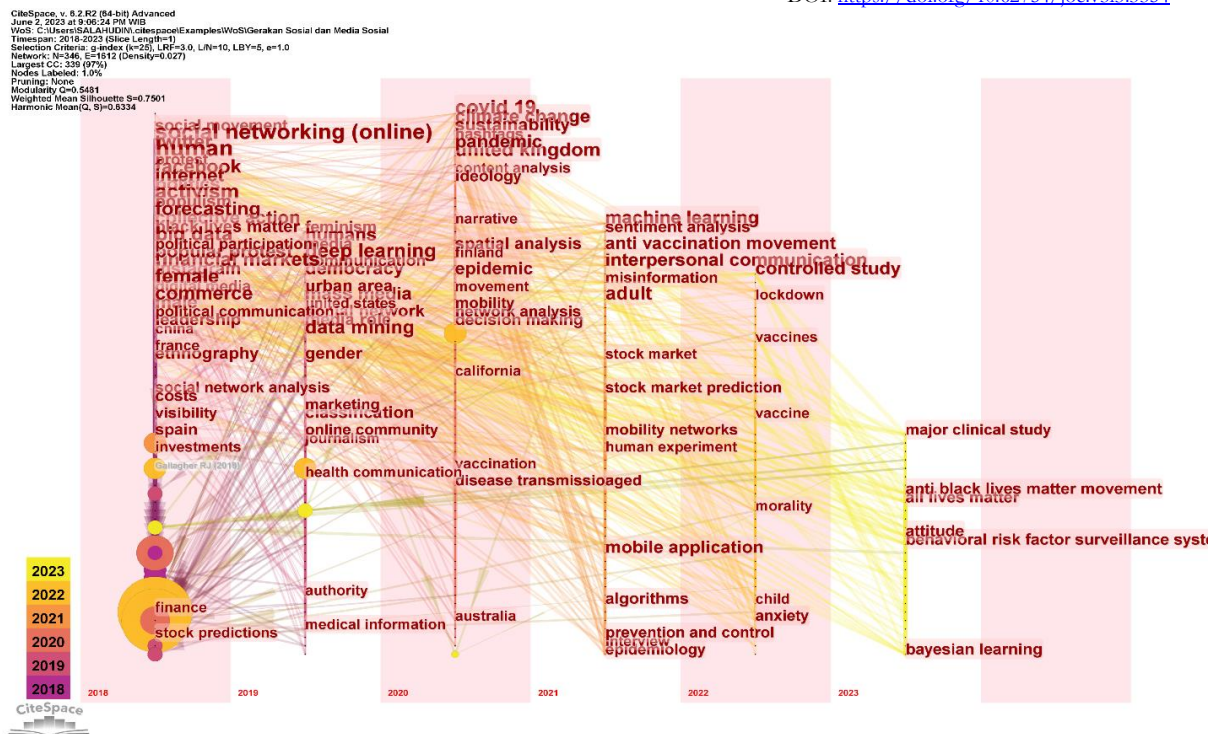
CiteSpace, v. 6.2.R2 (64-bit) Advanced
June 2, 2023 at 9:06:24 PM WIB
WoS: C:\Users\SALAHUDIN\.citespace\Examples\WoS\Gerakan Sosial dan Media Sosial
Timespan: 2018-2023 (Slice Length=1)
Selection Criteria: g-index (k=25), LRF=3.0, L/N=10, LBY=5, e=1.0
Network: N=346, E=1512 (Density=0.027)
Largest CC: 339 (97%)
Nodes Labeled: 1.0%
Pruning: None
Modularity Q=0.5481
Weighted Mean Silhouette S=0.7501
Harmonic Mean(Q, S)=0.6334

DOI: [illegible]

social movement
social networking (online)
human
protest
facebook
internet
activism
forecasting
collective action
black lives matter
big data
political participation
popular protest
financial markets
female
commerce
political communication
leadership
china
france
ethnography
social network analysis
costs
visibility
spain
investments
Gallagher RJ (2018)
finance
stock predictions

feminism
humans
media
deep learning
communication
democracy
urban area
mass media
united states
social network
data mining
gender
marketing
classification
online community
journalism
health communication
authority
medical information

covid 19
climate change
sustainability
hashtags
pandemic
united kingdom
content analysis
ideology
narrative
spatial analysis
finland
epidemic
movement
mobility
network analysis
decision making
california
vaccination
disease transmission
australia

machine learning
sentiment analysis
anti vaccination movement
interpersonal communication
misinformation
adult
stock market
stock market prediction
mobility networks
human experiment
aged
mobile application
algorithms
prevention and control
interview
epidemiology

controlled study
lockdown
vaccines
vaccine
morality
child
anxiety

major clinical study
anti black lives matter movement
all lives matter
attitude
behavioral risk factor surveillance syste
bayesian learning

2023
2022
2021
2020
2019
2018

2018 2019 2020 2021 2022 2023
CiteSpace